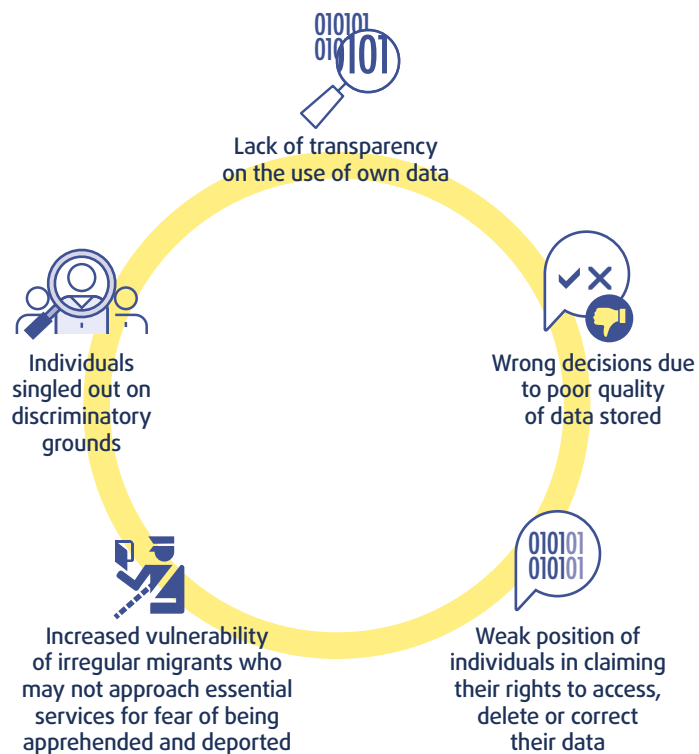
010101
010101

Lack of transparency on the use of own data

Wrong decisions due to poor quality of data stored

010101
010101

Weak position of individuals in claiming their rights to access, delete or correct their data

Increased vulnerability of irregular migrants who may not approach essential services for fear of being apprehended and deported

Individuals singled out on discriminatory grounds